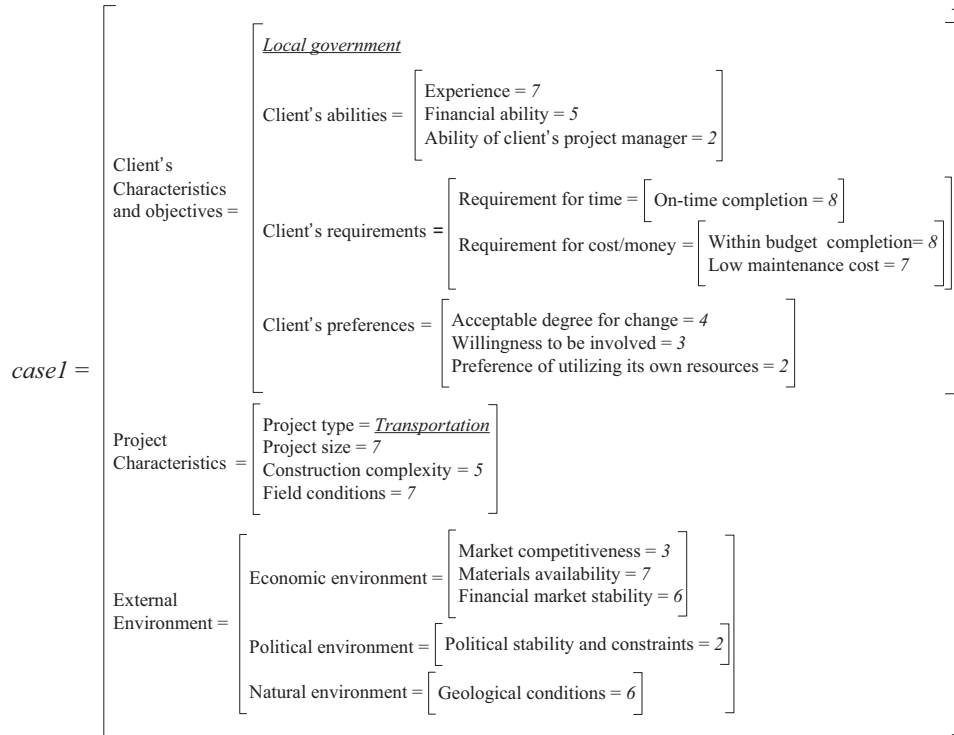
case1 =

Client's Characteristics and objectives =

Local government

Client's abilities = Experience = 7
Financial ability = 5
Ability of client's project manager = 2

Client's requirements = Requirement for time = On-time completion = 8
Requirement for cost/money = Within budget completion= 8
Low maintenance cost = 7

Client's preferences = Acceptable degree for change = 4
Willingness to be involved = 3
Preference of utilizing its own resources = 2

Project Characteristics = Project type = Transportation
Project size = 7
Construction complexity = 5
Field conditions = 7

External Environment =

Economic environment = Market competitiveness = 3
Materials availability = 7
Financial market stability = 6

Political environment = Political stability and constraints = 2

Natural environment = Geological conditions = 6